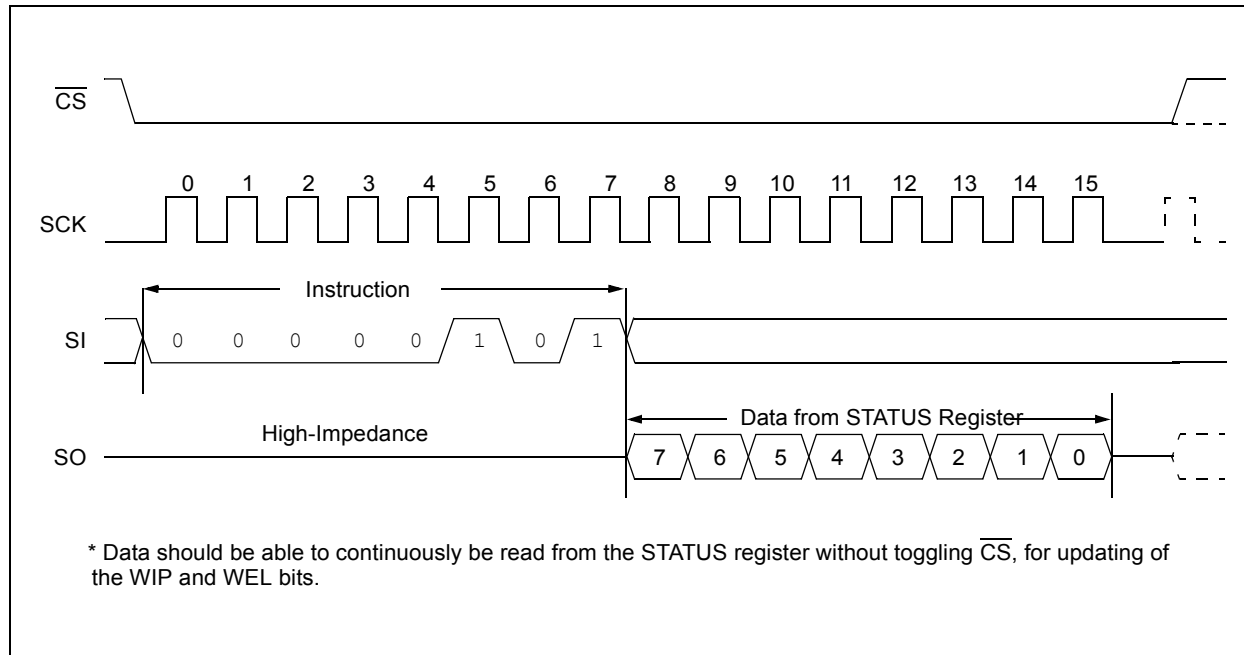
$\overline{CS}$

SCK

0 1 2 3 4 5 6 7 8 9 10 11 12 13 14 15

Instruction

SI

0 0 0 0 0 1 0 1

Data from STATUS Register

High-Impedance

SO

7 6 5 4 3 2 1 0

* Data should be able to continuously be read from the STATUS register without toggling $\overline{CS}$, for updating of the WIP and WEL bits.